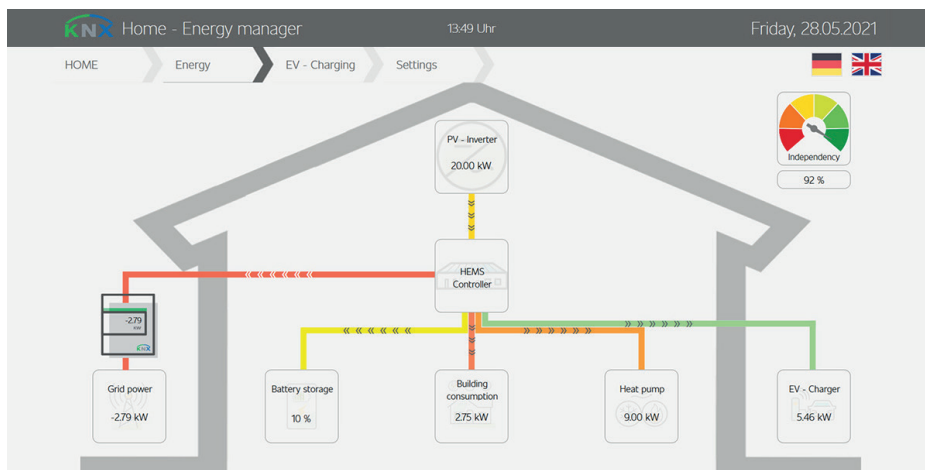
KNX Home - Energy manager

13:49 Uhr

Friday, 28.05.2021

HOME

Energy

EV - Charging

Settings

Independency

92 %

PV - Inverter

20.00 kW

HEMS Controller

-2.79 kW

KNX

Grid power

-2.79 kW

Battery storage

10 %

Building consumption

2.75 kW

Heat pump

9.00 kW

EV - Charger

5.46 kW